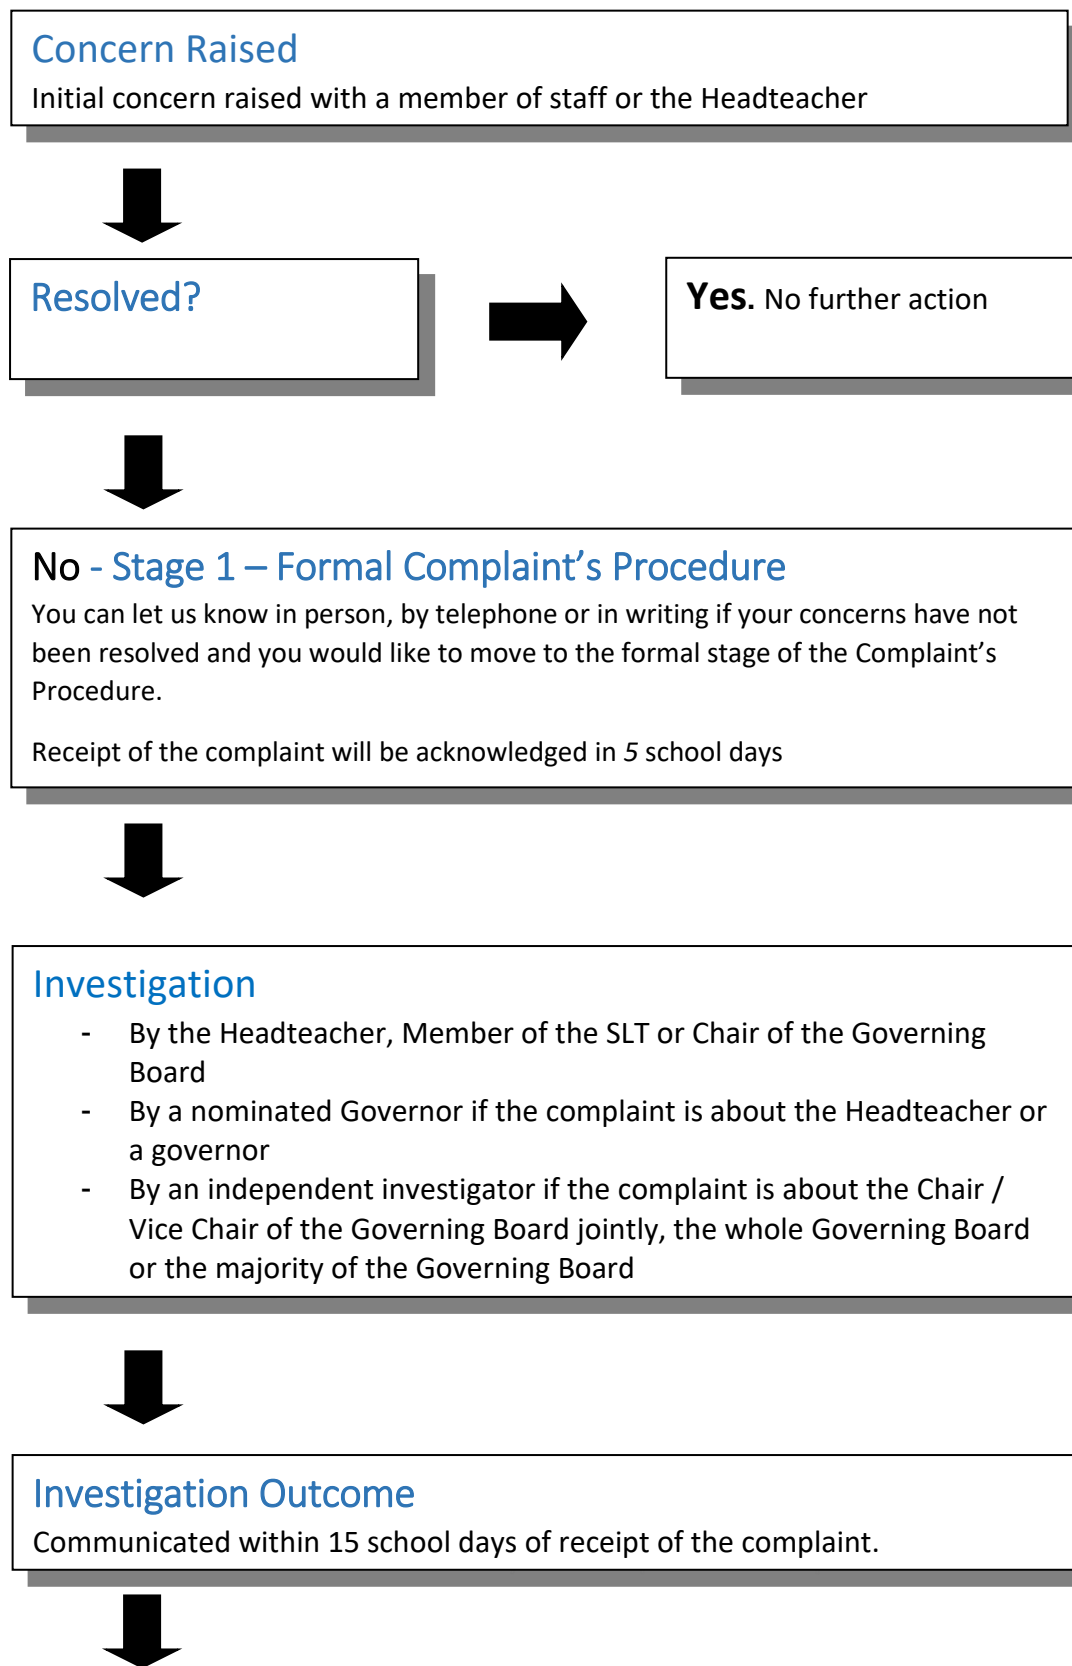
Concern Raised
Initial concern raised with a member of staff or the Headteacher

Resolved?

Yes. No further action

No - Stage 1 – Formal Complaint's Procedure
You can let us know in person, by telephone or in writing if your concerns have not been resolved and you would like to move to the formal stage of the Complaint's Procedure.

Receipt of the complaint will be acknowledged in 5 school days

Investigation
- By the Headteacher, Member of the SLT or Chair of the Governing Board
- By a nominated Governor if the complaint is about the Headteacher or a governor
- By an independent investigator if the complaint is about the Chair / Vice Chair of the Governing Board jointly, the whole Governing Board or the majority of the Governing Board

Investigation Outcome
Communicated within 15 school days of receipt of the complaint.